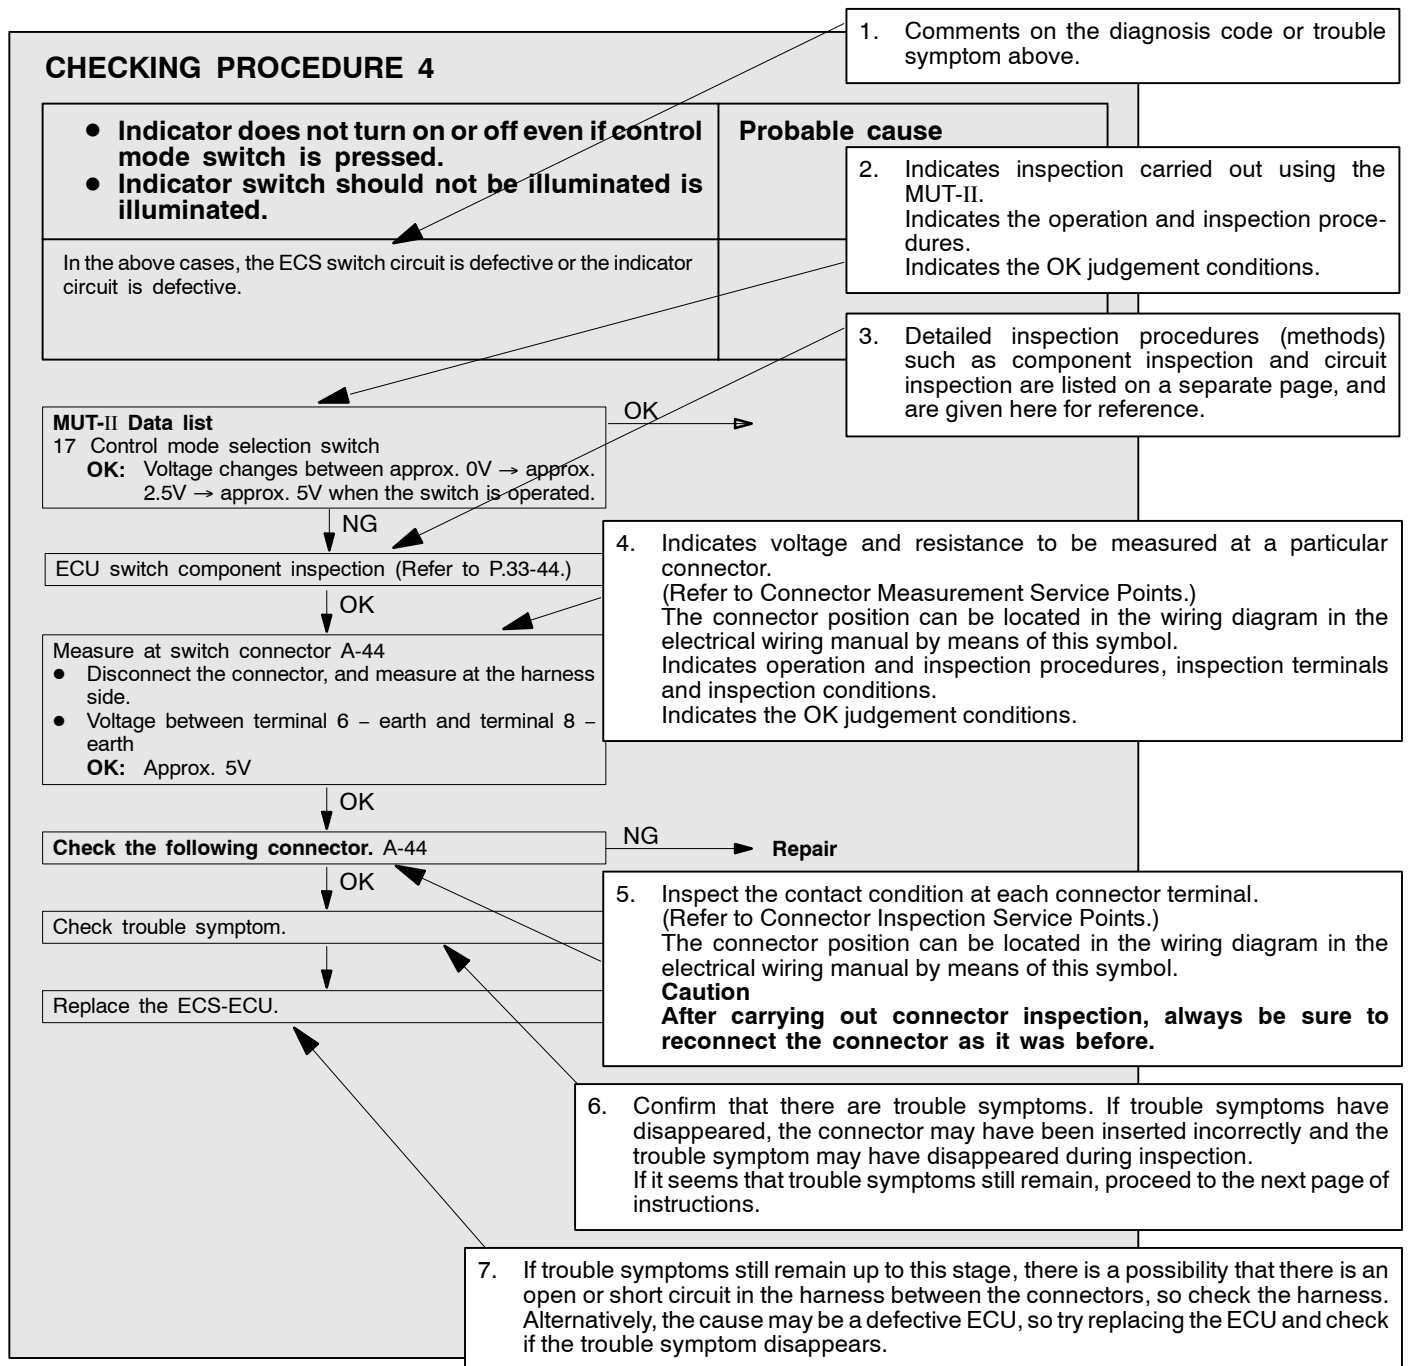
CHECKING PROCEDURE 4

| • Indicator does not turn on or off even if control mode switch is pressed. • Indicator switch should not be illuminated is illuminated. | Probable cause |
|---|---|
| In the above cases, the ECS switch circuit is defective or the indicator circuit is defective. | |

1. Comments on the diagnosis code or trouble symptom above.

2. Indicates inspection carried out using the MUT-II.
Indicates the operation and inspection procedures.
Indicates the OK judgement conditions.

3. Detailed inspection procedures (methods) such as component inspection and circuit inspection are listed on a separate page, and are given here for reference.

MUT-II Data list
17 Control mode selection switch
OK: Voltage changes between approx. 0V → approx. 2.5V → approx. 5V when the switch is operated.

OK

NG

ECU switch component inspection (Refer to P.33-44.)

4. Indicates voltage and resistance to be measured at a particular connector.
(Refer to Connector Measurement Service Points.)
The connector position can be located in the wiring diagram in the electrical wiring manual by means of this symbol.
Indicates operation and inspection procedures, inspection terminals and inspection conditions.
Indicates the OK judgement conditions.

OK

Measure at switch connector A-44
• Disconnect the connector, and measure at the harness side.
• Voltage between terminal 6 – earth and terminal 8 – earth
OK: Approx. 5V

OK

Check the following connector. A-44

NG

Repair

OK

Check trouble symptom.

Replace the ECS-ECU.

5. Inspect the contact condition at each connector terminal.
(Refer to Connector Inspection Service Points.)
The connector position can be located in the wiring diagram in the electrical wiring manual by means of this symbol.
Caution
After carrying out connector inspection, always be sure to reconnect the connector as it was before.

6. Confirm that there are trouble symptoms. If trouble symptoms have disappeared, the connector may have been inserted incorrectly and the trouble symptom may have disappeared during inspection.
If it seems that trouble symptoms still remain, proceed to the next page of instructions.

7. If trouble symptoms still remain up to this stage, there is a possibility that there is an open or short circuit in the harness between the connectors, so check the harness. Alternatively, the cause may be a defective ECU, so try replacing the ECU and check if the trouble symptom disappears.